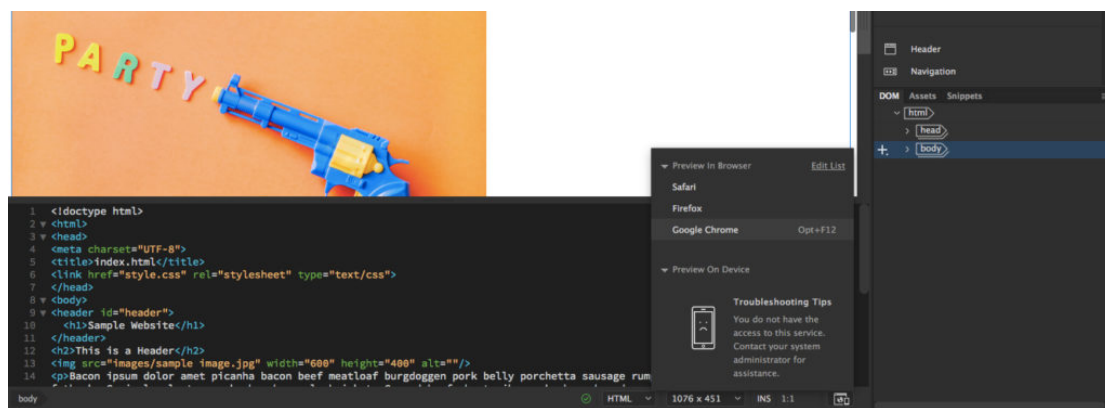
PARTY

Header
Navigation

DOM Assets Snippets
html
head
body

1 <!doctype html>
2 <html>
3 <head>
4 <meta charset="UTF-8">
5 <title>index.html</title>
6 <link href="style.css" rel="stylesheet" type="text/css">
7 </head>
8 <body>
9 <header id="header">
10 <h1>Sample Website</h1>
11 </header>
12 <h2>This is a Header</h2>
13 <img src="images/sample image.jpg" width="600" height="400" alt="">
14 <p>Bacon ipsum dolor amet picanha bacon beef meatloaf burgdoggen pork belly porchetta sausage rum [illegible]

Preview In Browser
Edit List
Safari
Firefox
Google Chrome Opt+F12

Preview On Device

Troubleshooting Tips
You do not have the access to this service. Contact your system administrator for assistance.

body
HTML
1076 x 451
INS 1:1